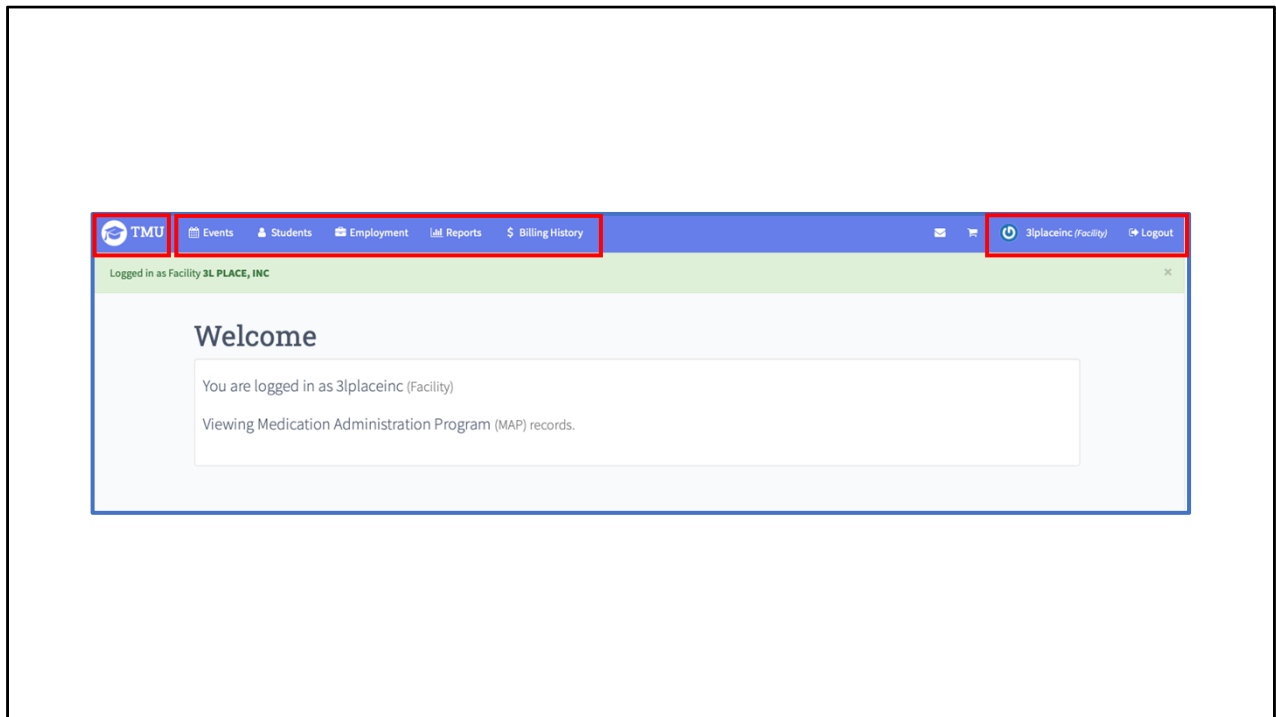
TMU Events Students Employment Reports $ Billing History 3lplaceinc (Facility) Logout

Logged in as Facility 3L PLACE, INC ×

Welcome

You are logged in as 3lplaceinc (Facility)

Viewing Medication Administration Program (MAP) records.